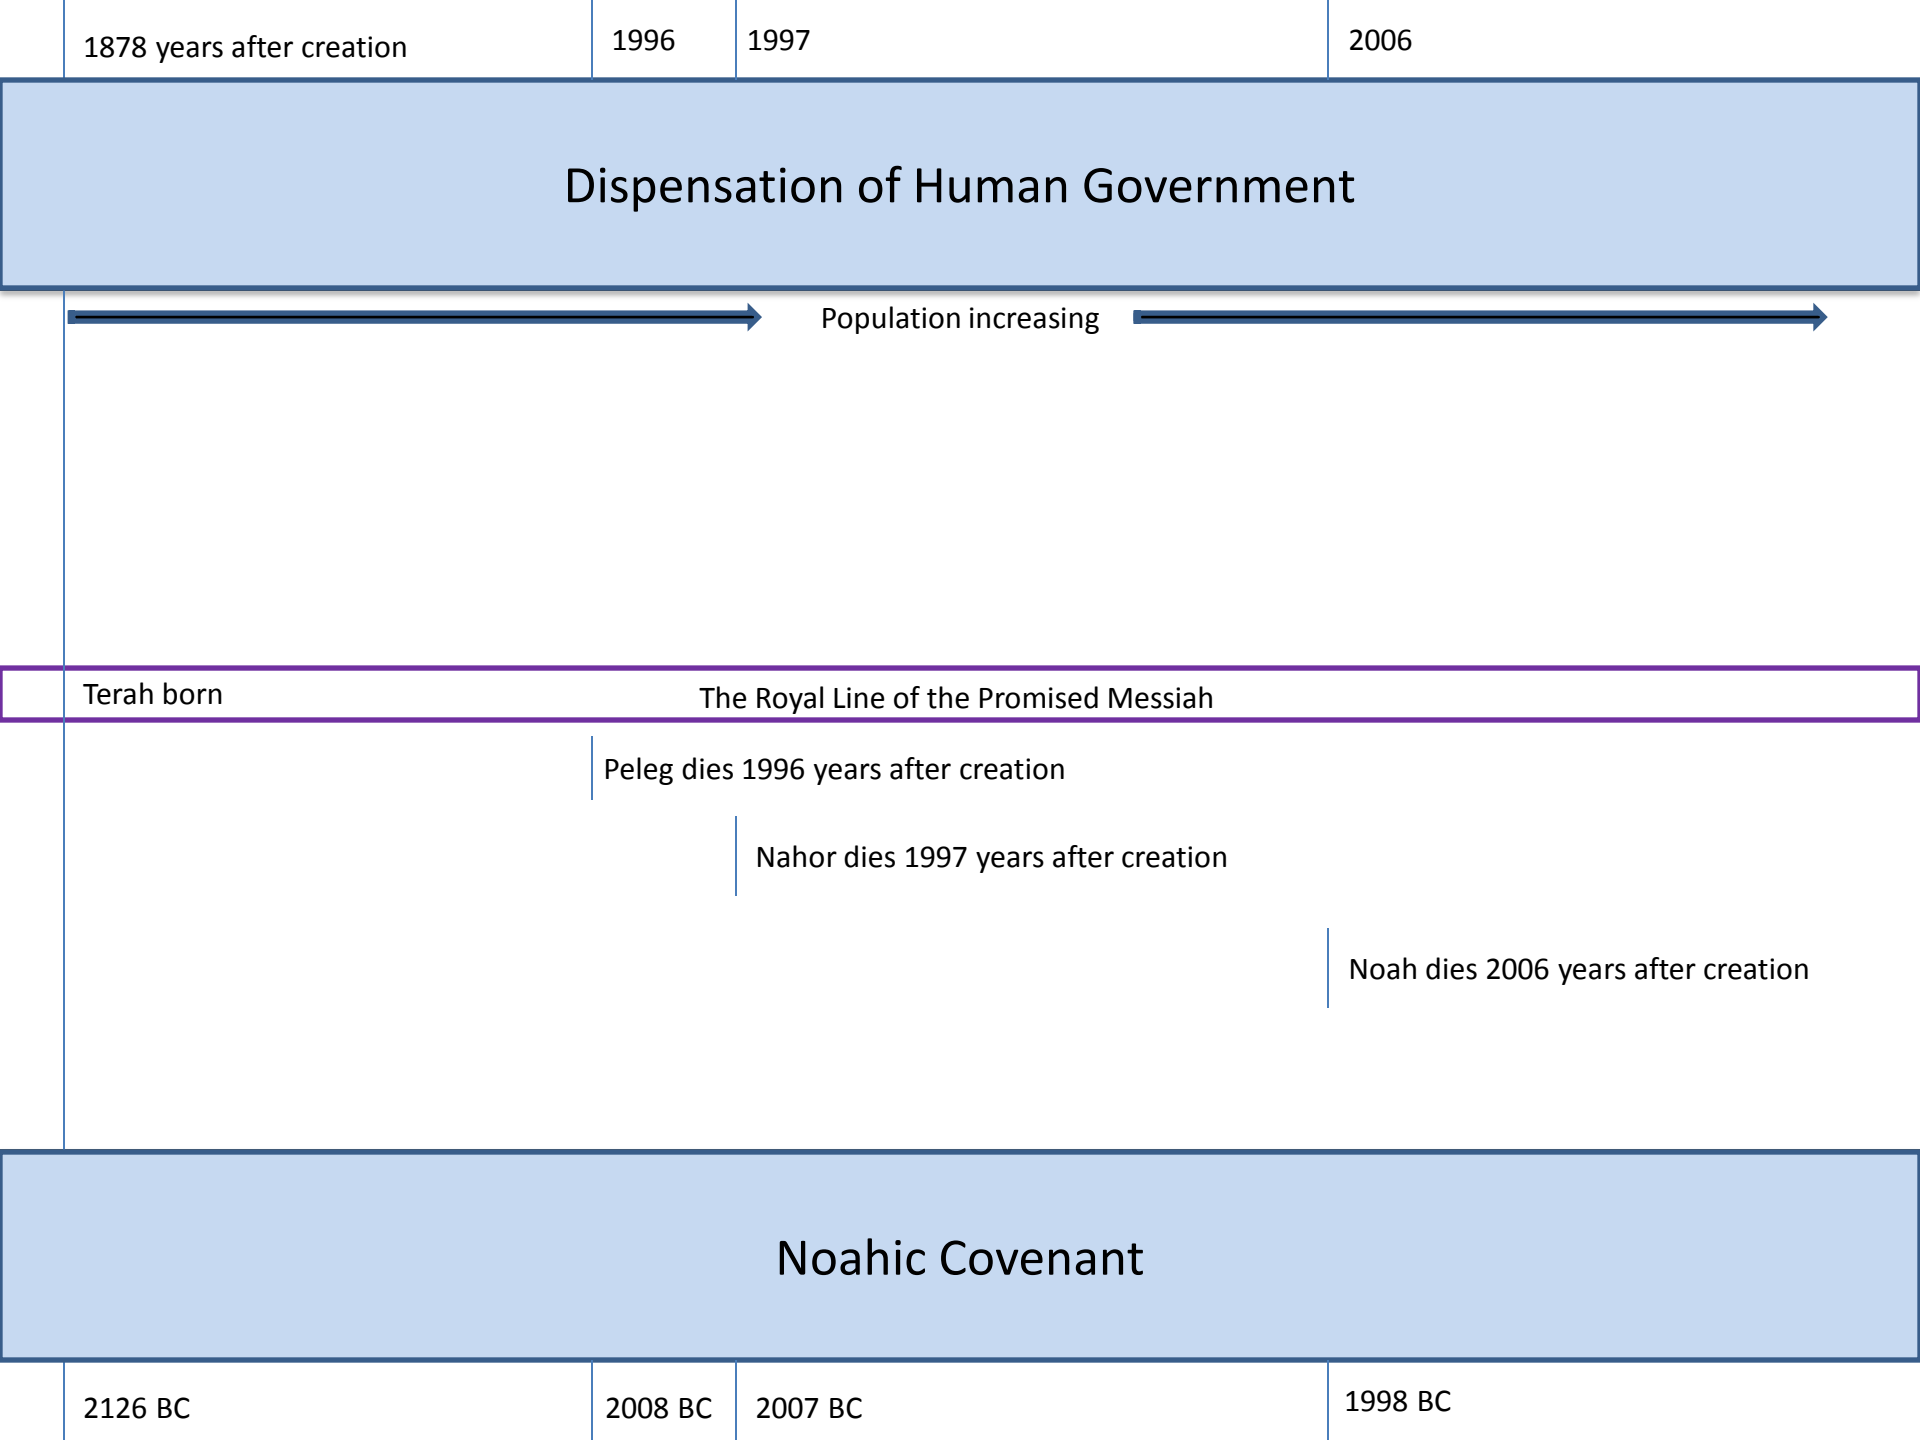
1878 years after creation

1996

1997

2006

Dispensation of Human Government

Population increasing

Terah born

The Royal Line of the Promised Messiah

Peleg dies 1996 years after creation

Nahor dies 1997 years after creation

Noah dies 2006 years after creation

Noahic Covenant

2126 BC

2008 BC

2007 BC

1998 BC